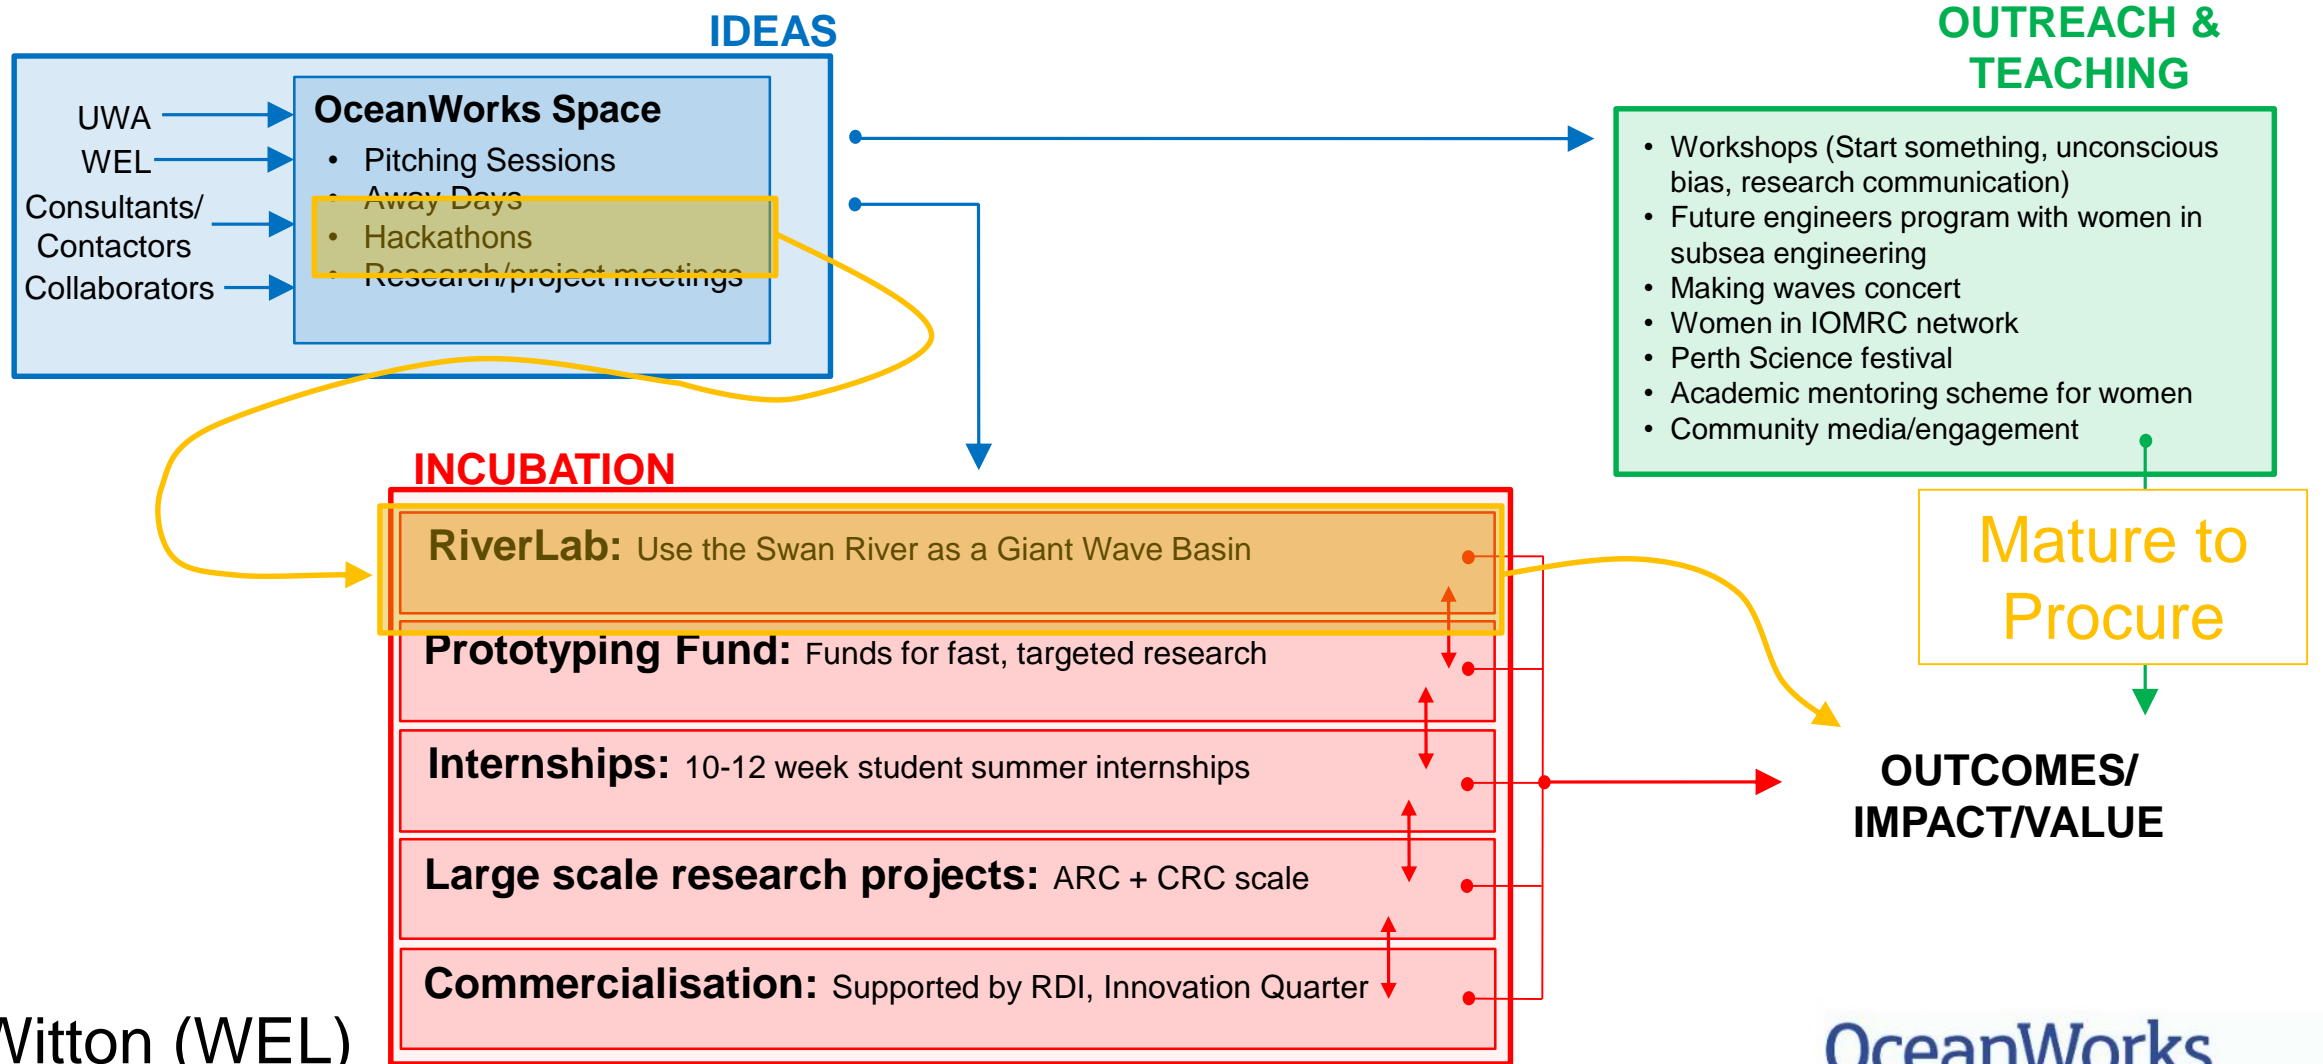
IDEAS

UWA
WEL
Consultants/ Contactors
Collaborators

OceanWorks Space
• Pitching Sessions
• Away Days
• Hackathons
• Research/project meetings

OUTREACH & TEACHING

• Workshops (Start something, unconscious bias, research communication)
• Future engineers program with women in subsea engineering
• Making waves concert
• Women in IOMRC network
• Perth Science festival
• Academic mentoring scheme for women
• Community media/engagement

INCUBATION

RiverLab: Use the Swan River as a Giant Wave Basin

Prototyping Fund: Funds for fast, targeted research

Internships: 10-12 week student summer internships

Large scale research projects: ARC + CRC scale

Commercialisation: Supported by RDI, Innovation Quarter

Mature to Procure

OUTCOMES/ IMPACT/VALUE

Vitton (WEL)

OceanWorks